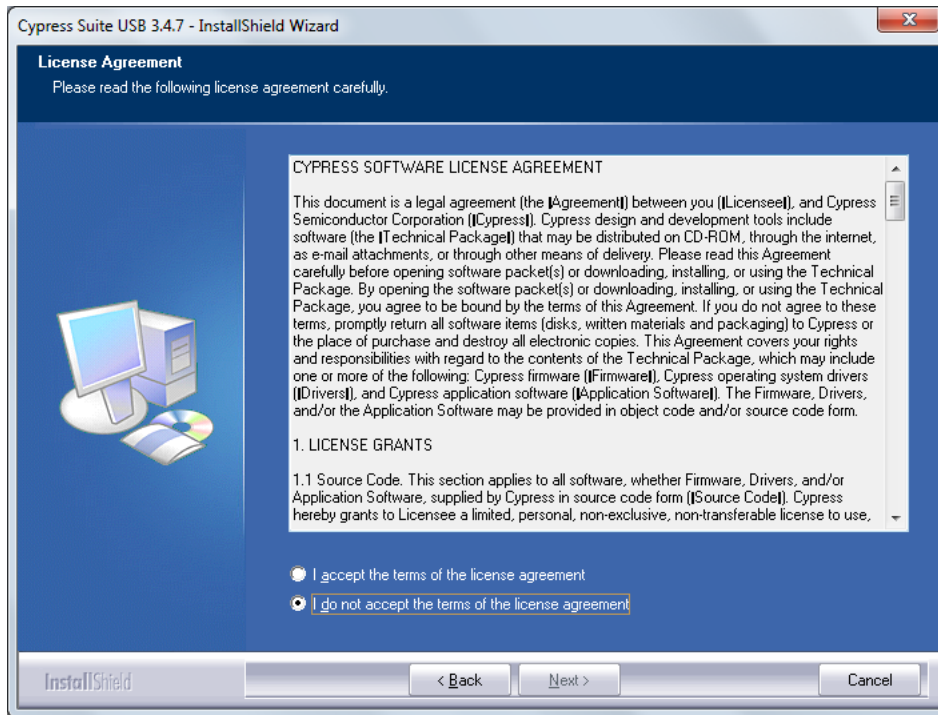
Cypress Suite USB 3.4.7 - InstallShield Wizard

License Agreement
Please read the following license agreement carefully.

CYPRESS SOFTWARE LICENSE AGREEMENT

This document is a legal agreement (the Agreement) between you (Licensee), and Cypress Semiconductor Corporation (Cypress). Cypress design and development tools include software (the Technical Package) that may be distributed on CD-ROM, through the internet, as e-mail attachments, or through other means of delivery. Please read this Agreement carefully before opening software packet(s) or downloading, installing, or using the Technical Package. By opening the software packet(s) or downloading, installing, or using the Technical Package, you agree to be bound by the terms of this Agreement. If you do not agree to these terms, promptly return all software items (disks, written materials and packaging) to Cypress or the place of purchase and destroy all electronic copies. This Agreement covers your rights and responsibilities with regard to the contents of the Technical Package, which may include one or more of the following: Cypress firmware (Firmware), Cypress operating system drivers (Drivers), and Cypress application software (Application Software). The Firmware, Drivers, and/or the Application Software may be provided in object code and/or source code form.

1. LICENSE GRANTS

1.1 Source Code. This section applies to all software, whether Firmware, Drivers, and/or Application Software, supplied by Cypress in source code form (Source Code). Cypress hereby grants to Licensee a limited, personal, non-exclusive, non-transferable license to use,

I accept the terms of the license agreement
I do not accept the terms of the license agreement

InstallShield
< Back
Next >
Cancel